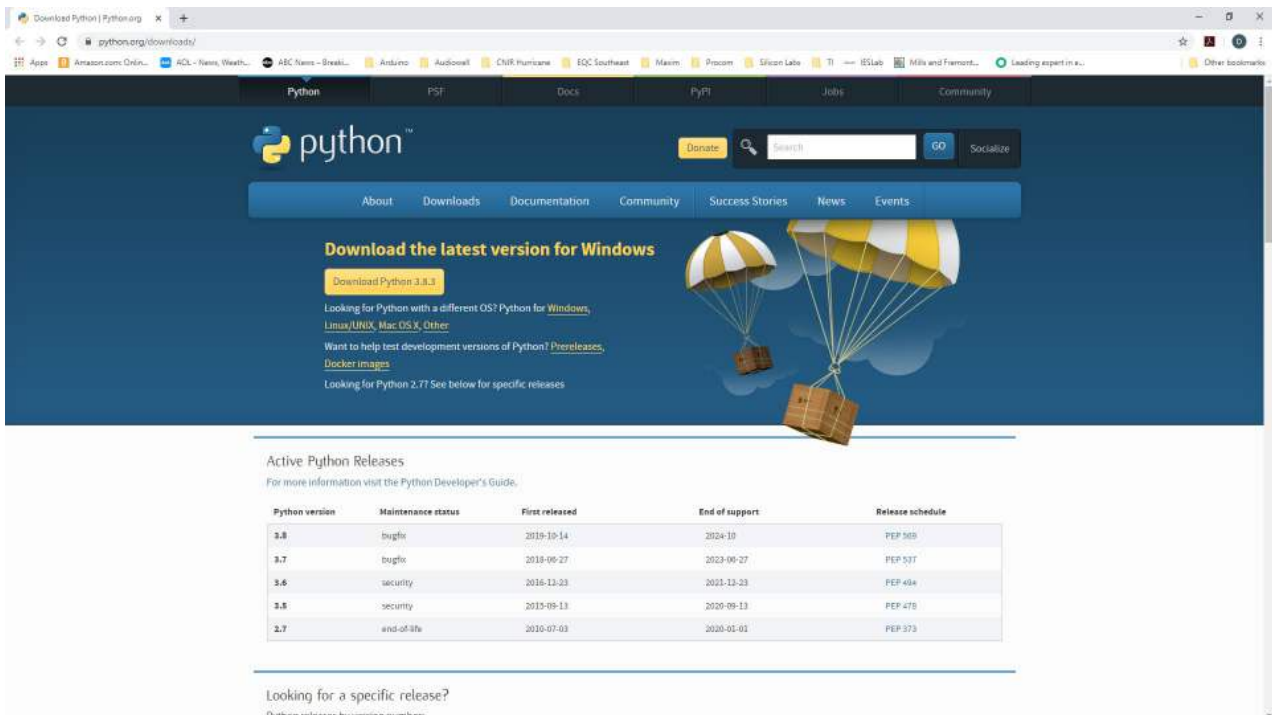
Download Python | Python.org × +

python.org/downloads/

Apps Amazon.com: Onlin... AOL - News, Weath... ABC News - Breaki... Arduino Audiowall CNR Hurricane EQC Southeast Maxim Procom Silicon Labs TI ESLab Mills and Fremont... Leading expert in a... Other bookmarks

Python PSF Docs PyPI Jobs Community

python™

Donate Search GO Socialize

About Downloads Documentation Community Success Stories News Events

Download the latest version for Windows

Download Python 3.8.3

Looking for Python with a different OS? Python for Windows, Linux/UNIX, Mac OS X, Other

Want to help test development versions of Python? Prereleases, Docker images

Looking for Python 2.7? See below for specific releases

Active Python Releases

For more information visit the Python Developer's Guide.

| Python version | Maintenance status | First released | End of support | Release schedule |
|---|---|---|---|---|
| 3.8 | bugfix | 2019-10-14 | 2024-10 | PEP 569 |
| 3.7 | bugfix | 2018-06-27 | 2023-06-27 | PEP 537 |
| 3.6 | security | 2016-12-23 | 2021-12-23 | PEP 494 |
| 3.5 | security | 2015-09-13 | 2020-09-13 | PEP 478 |
| 2.7 | end-of-life | 2010-07-03 | 2020-01-01 | PEP 373 |

Looking for a specific release?

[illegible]